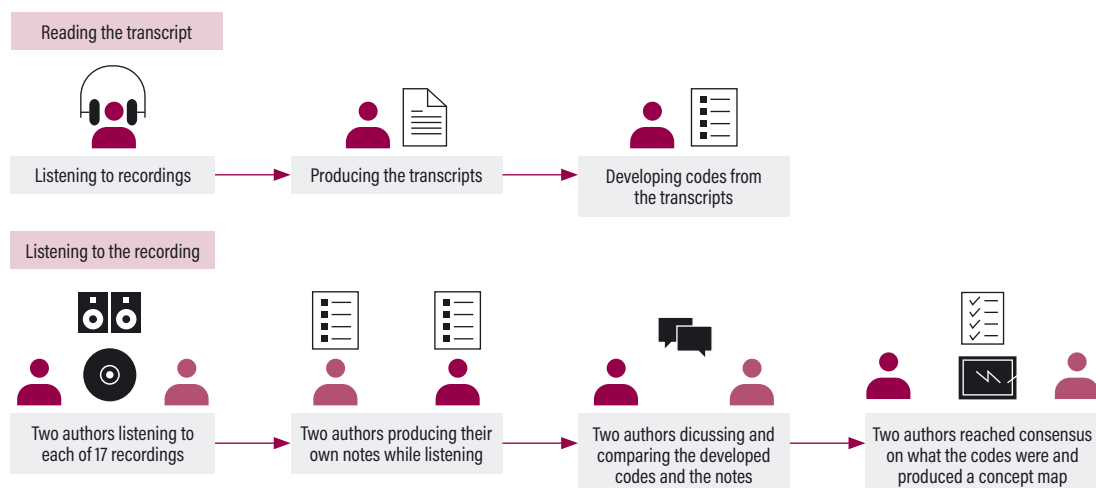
Reading the transcript

Listening to recordings

Producing the transcripts

Developing codes from the transcripts

Listening to the recording

Two authors listening to each of 17 recordings

Two authors producing their own notes while listening

Two authors dicussing and comparing the developed codes and the notes

Two authors reached consensus on what the codes were and produced a concept map